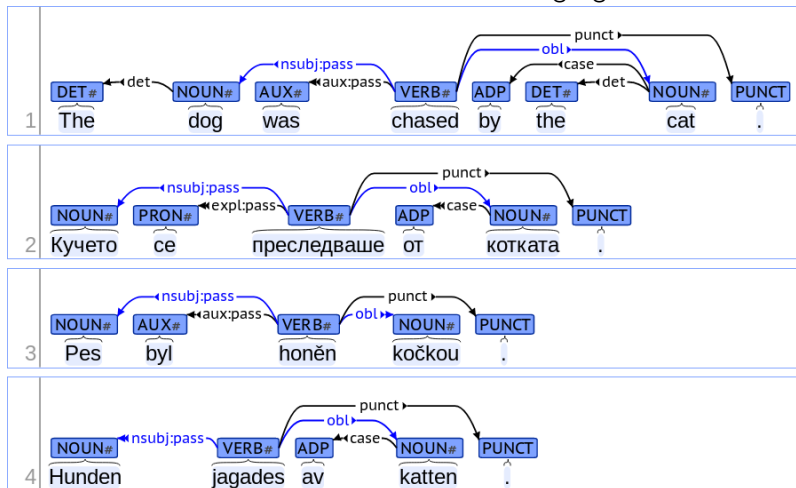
1
punct
obl
nsubj:pass
case
det
aux:pass
det
DET NOUN AUX VERB ADP DET NOUN PUNCT
The dog was chased by the cat .

2
punct
nsubj:pass
obl
expl:pass
case
NOUN PRON VERB ADP NOUN PUNCT
Кучето се преследваше от котката .

3
nsubj:pass
punct
aux:pass
obl
NOUN AUX VERB NOUN PUNCT
Pes byl honěn kočkou .

4
punct
obl
nsubj:pass
case
NOUN VERB ADP NOUN PUNCT
Hunden jagades av katten .